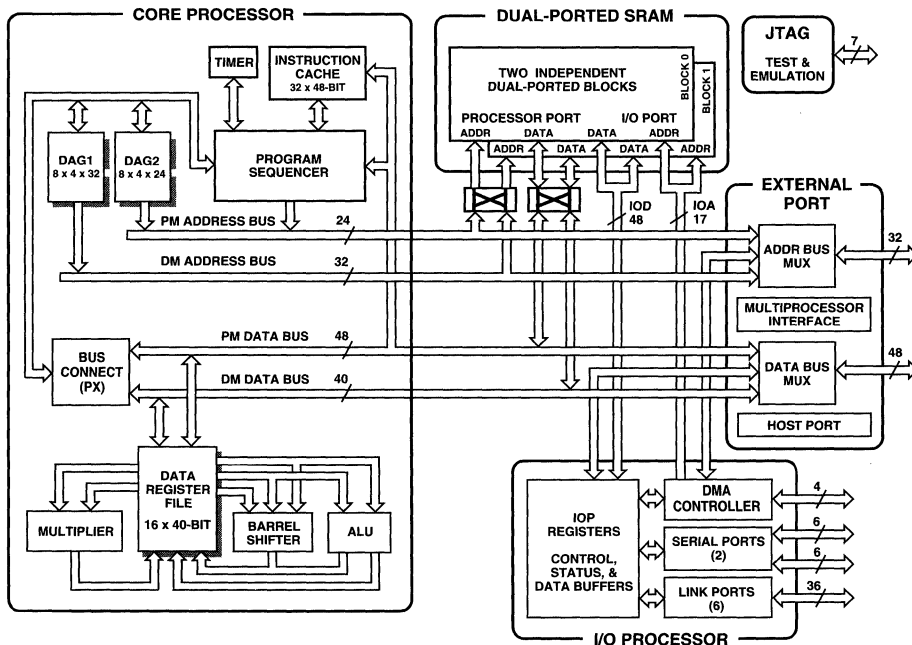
CORE PROCESSOR

TIMER

INSTRUCTION CACHE
32 x 48-BIT

DAG1
8 x 4 x 32

DAG2
8 x 4 x 24

PROGRAM SEQUENCER

PM ADDRESS BUS 24

DM ADDRESS BUS 32

BUS CONNECT (PX)

PM DATA BUS 48

DM DATA BUS 40

DATA REGISTER FILE
16 x 40-BIT

MULTIPLIER

BARREL SHIFTER

ALU

DUAL-PORTED SRAM

TWO INDEPENDENT DUAL-PORTED BLOCKS

BLOCK 0

BLOCK 1

PROCESSOR PORT

I/O PORT

ADDR

DATA

ADDR

DATA

DATA

DATA

ADDR

ADDR

IOD 48

IOA 17

JTAG

TEST & EMULATION

7

EXTERNAL PORT

ADDR BUS MUX

32

MULTIPROCESSOR INTERFACE

DATA BUS MUX

48

HOST PORT

IOP REGISTERS

CONTROL, STATUS, & DATA BUFFERS

DMA CONTROLLER

4

SERIAL PORTS (2)

6

6

LINK PORTS (6)

36

I/O PROCESSOR